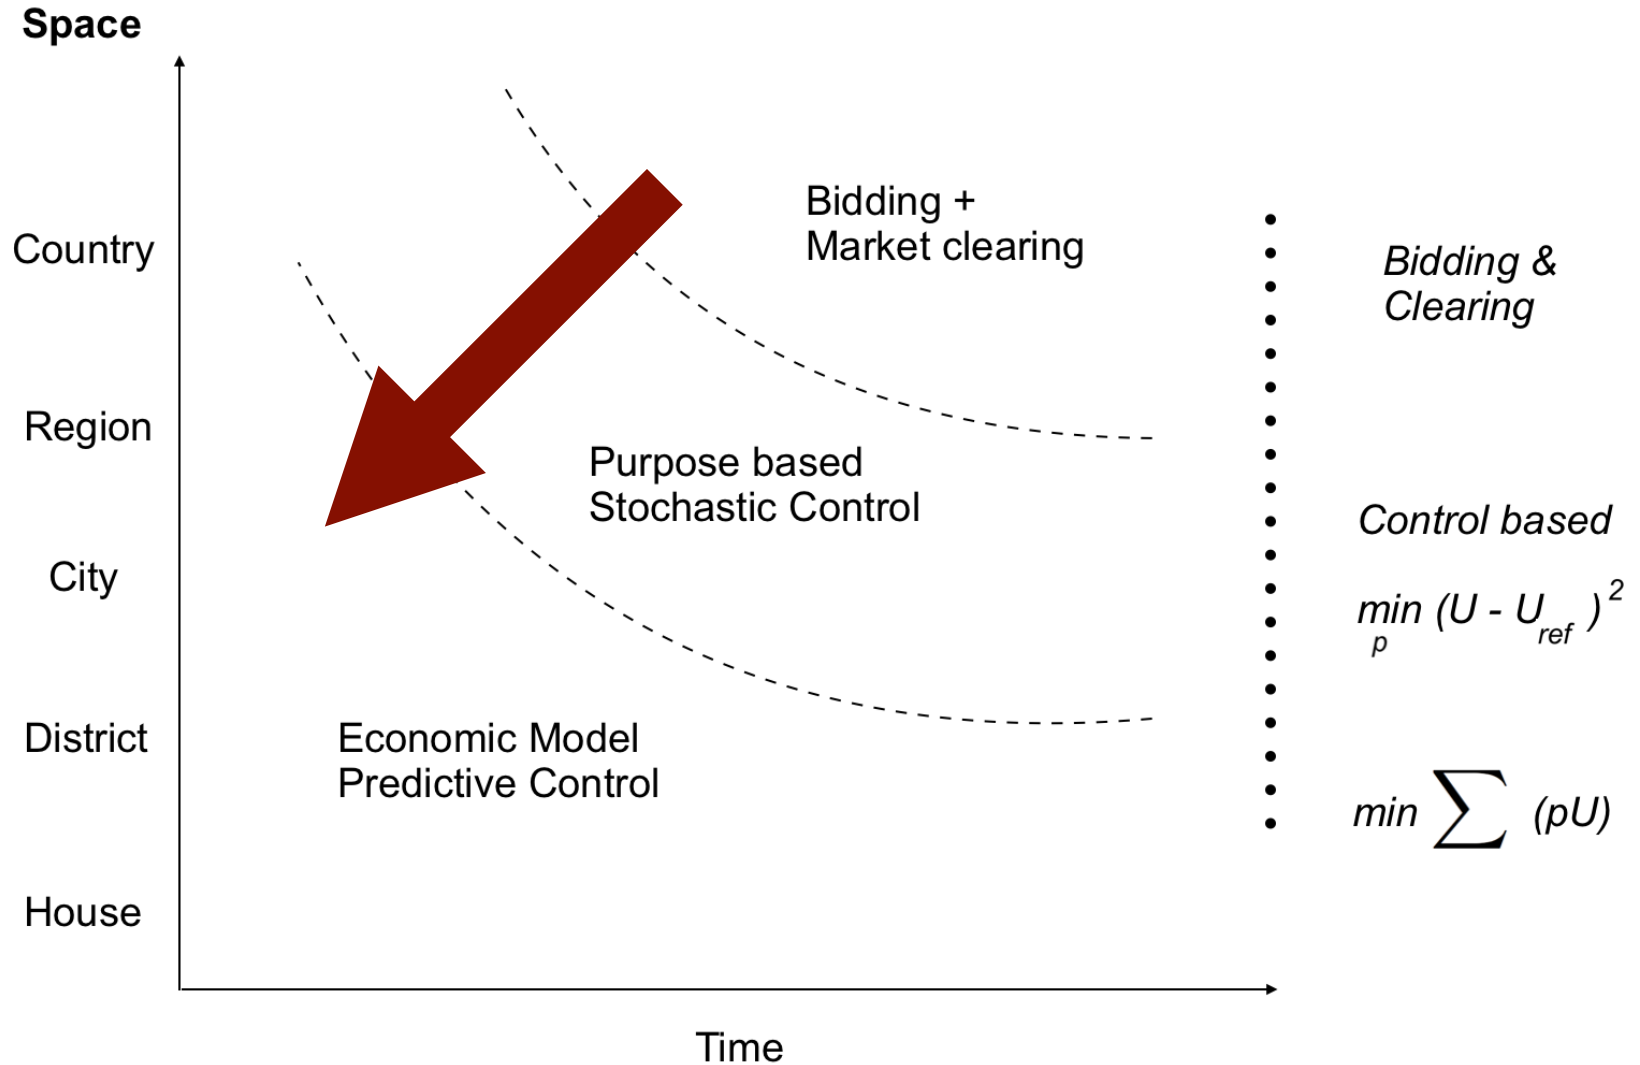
Space

Country

Region

City

District

House

Bidding +
Market clearing

Purpose based
Stochastic Control

Economic Model
Predictive Control

Time

Bidding &
Clearing

Control based

$\min_p (U - U_{ref})^2$

$\min \sum (pU)$